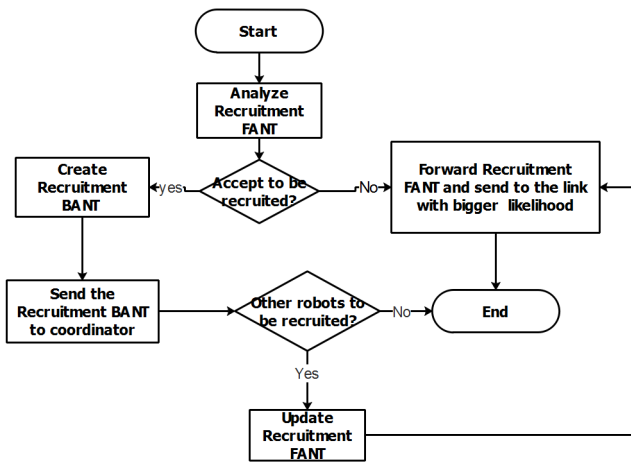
Start

Analyze Recruitment FANT

Create Recruitment BANT

yes

Accept to be recruited?

No

Forward Recruitment FANT and send to the link with bigger likelihood

Send the Recruitment BANT to coordinator

Other robots to be recruited?

No

End

Yes

Update Recruitment FANT